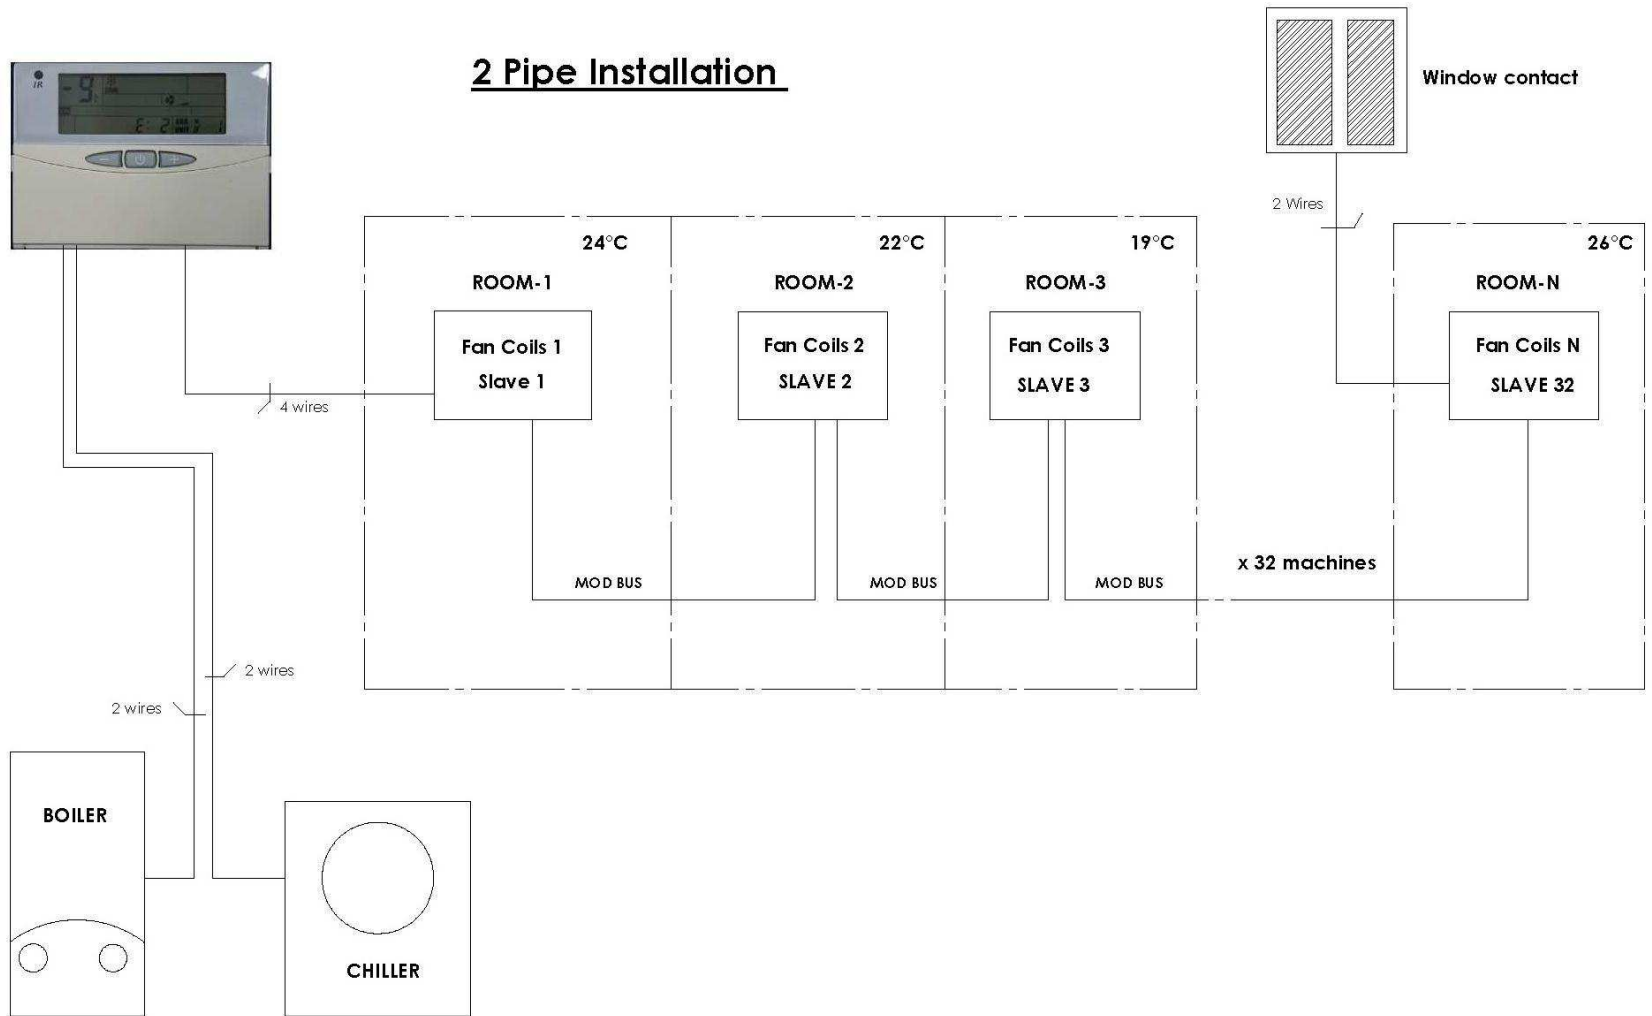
2 Pipe Installation

Window contact

2 Wires

24°C

ROOM-1

Fan Coils 1
Slave 1

22°C

ROOM-2

Fan Coils 2
SLAVE 2

19°C

ROOM-3

Fan Coils 3
SLAVE 3

26°C

ROOM-N

Fan Coils N
SLAVE 32

4 wires

MOD BUS

MOD BUS

MOD BUS

x 32 machines

2 wires

2 wires

BOILER

CHILLER